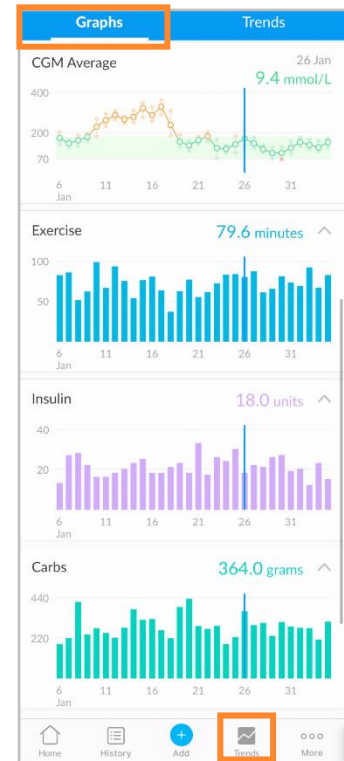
Graphs
Trends

CGM Average
26 Jan
9.4 mmol/L
400
200
70
6 Jan
11
16
21
26
31

Exercise
79.6 minutes
100
50
6 Jan
11
16
21
26
31

Insulin
18.0 units
40
20
6 Jan
11
16
21
26
31

Carbs
364.0 grams
440
220
6 Jan
11
16
21
26
31

Home
History
Add
Trends
More